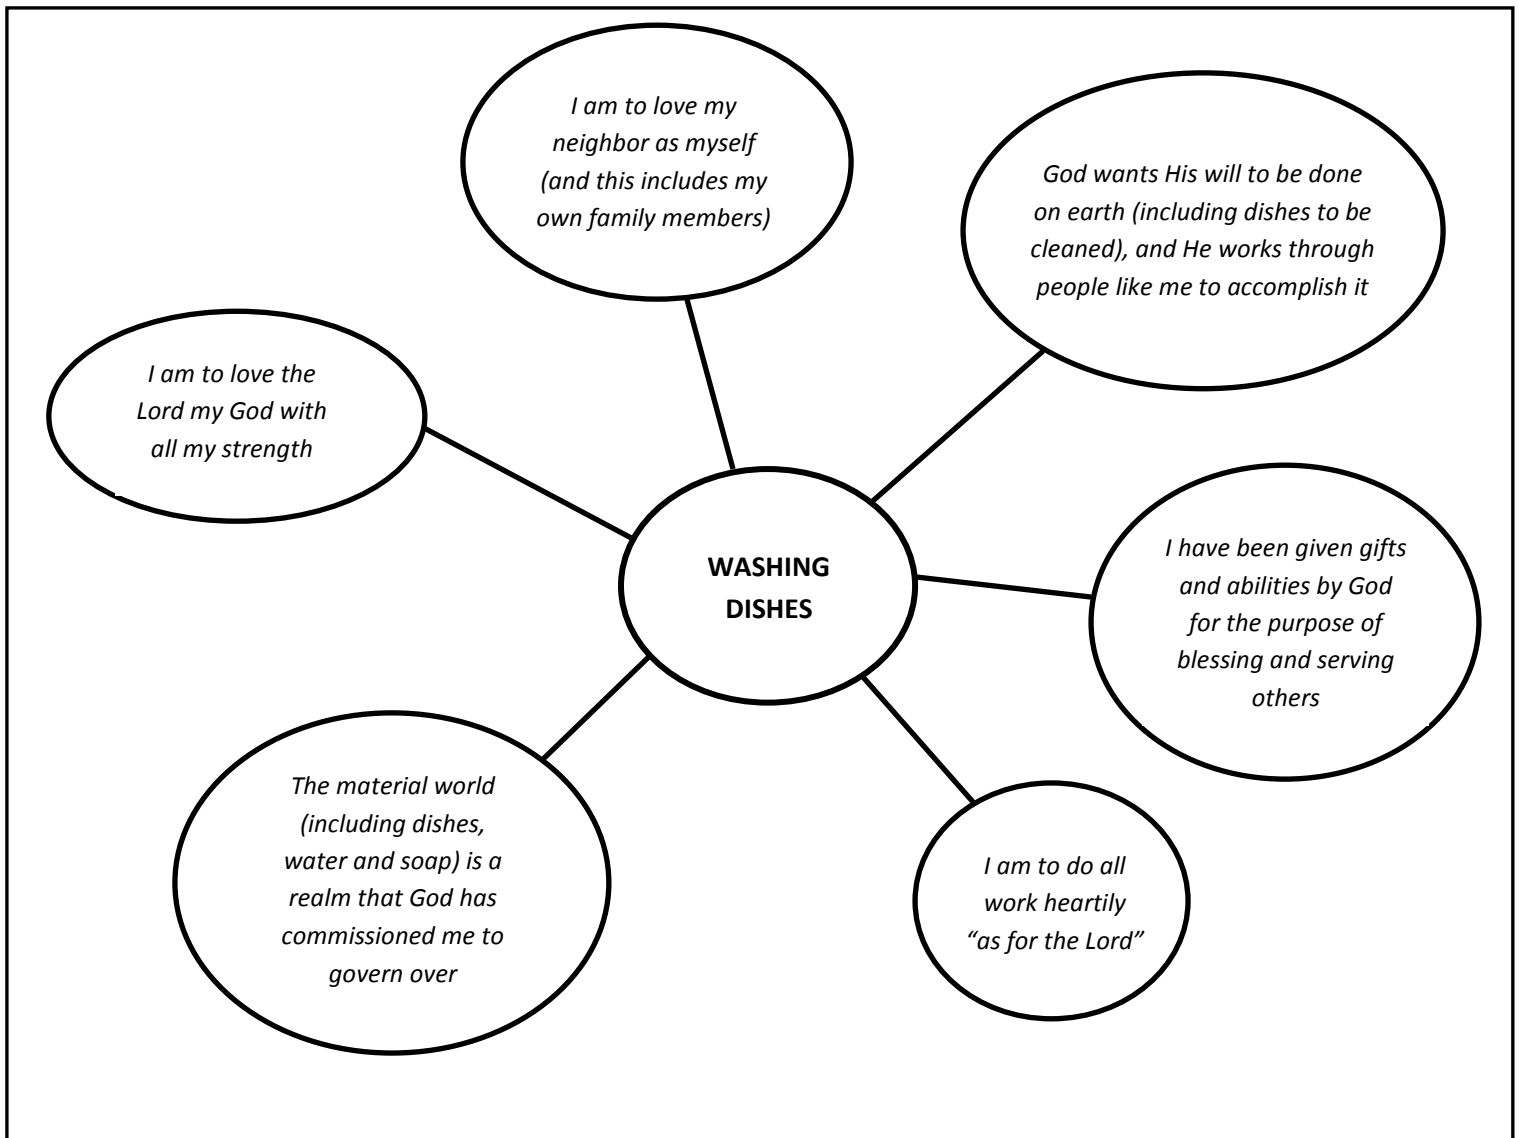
I am to love my neighbor as myself (and this includes my own family members)

God wants His will to be done on earth (including dishes to be cleaned), and He works through people like me to accomplish it

I am to love the Lord my God with all my strength

WASHING DISHES

I have been given gifts and abilities by God for the purpose of blessing and serving others

The material world (including dishes, water and soap) is a realm that God has commissioned me to govern over

I am to do all work heartily "as for the Lord"